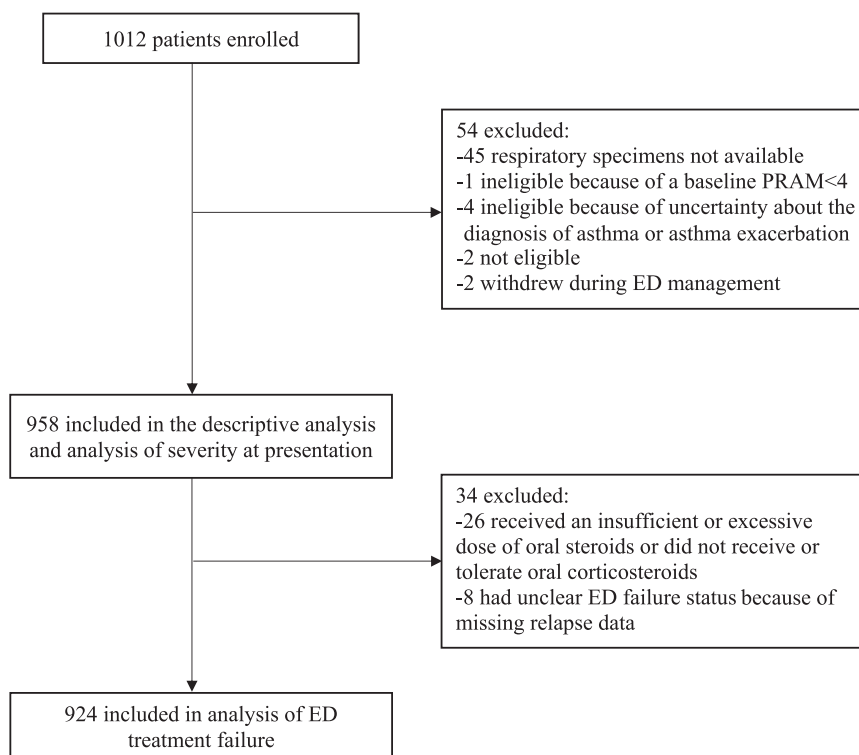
1012 patients enrolled

54 excluded:
-45 respiratory specimens not available
-1 ineligible because of a baseline PRAM<4
-4 ineligible because of uncertainty about the diagnosis of asthma or asthma exacerbation
-2 not eligible
-2 withdrew during ED management

958 included in the descriptive analysis and analysis of severity at presentation

34 excluded:
-26 received an insufficient or excessive dose of oral steroids or did not receive or tolerate oral corticosteroids
-8 had unclear ED failure status because of missing relapse data

924 included in analysis of ED treatment failure